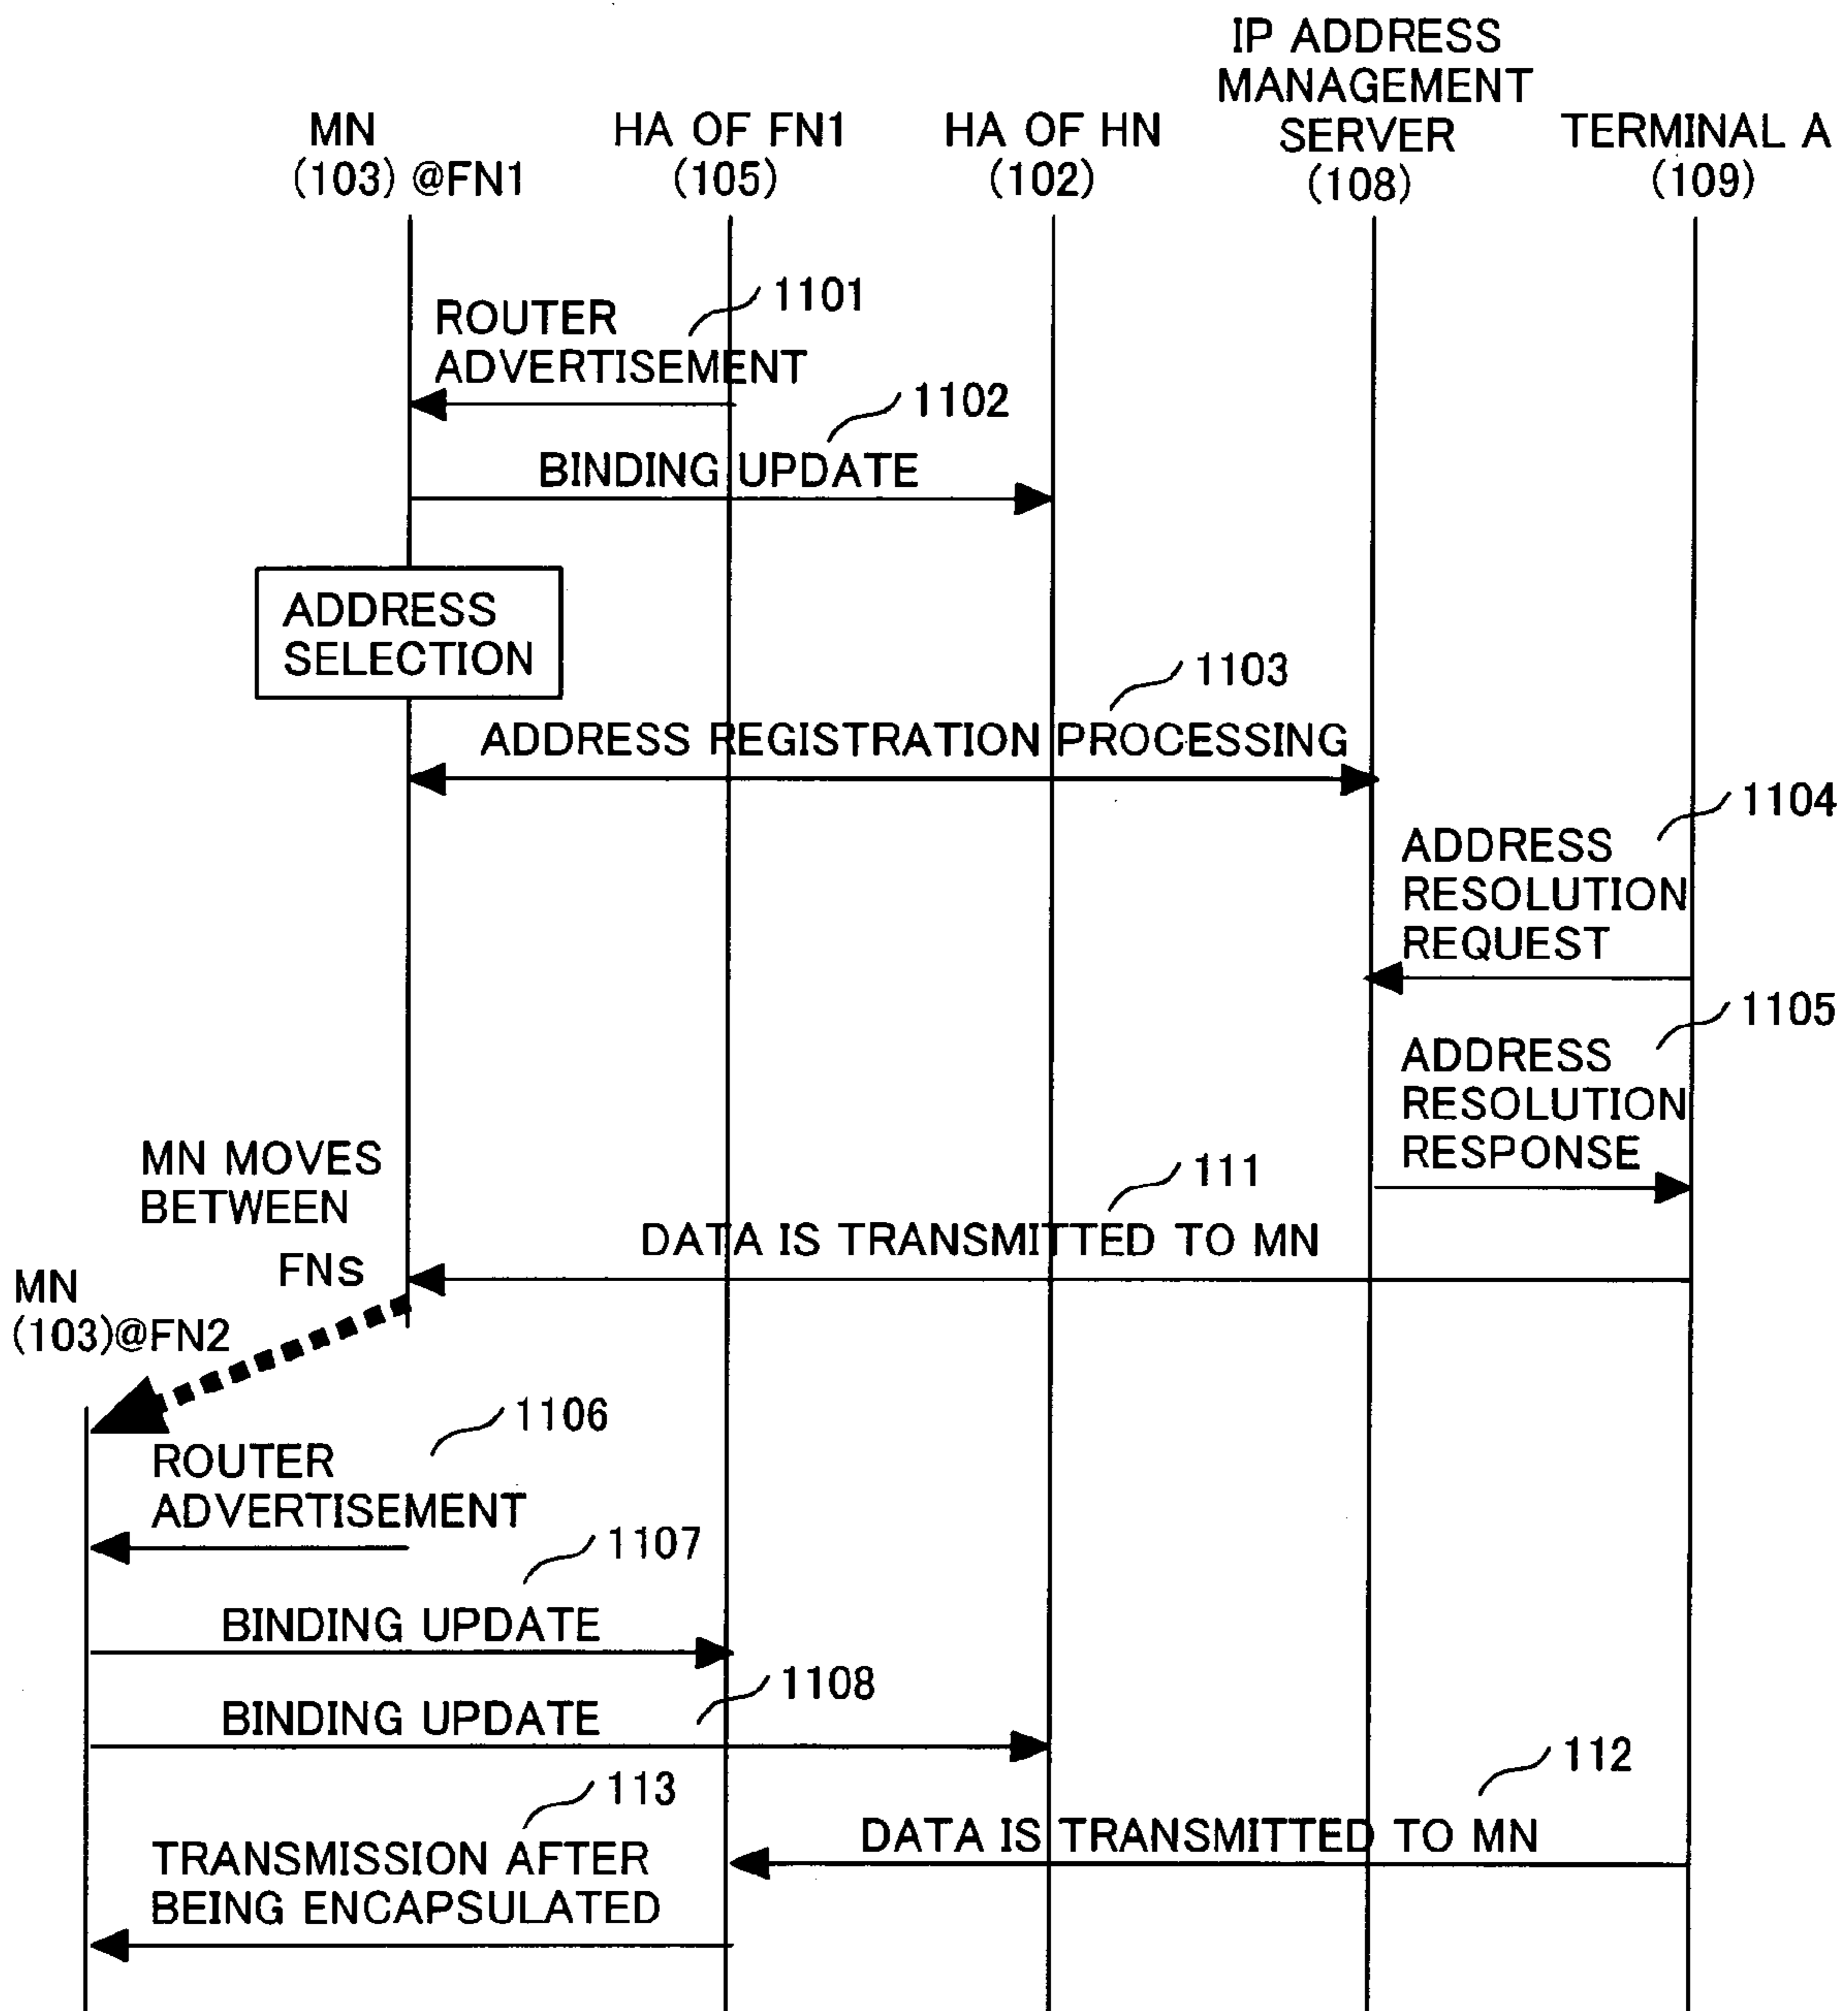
MN
(103) @FN1

HA OF FN1
(105)

HA OF HN
(102)

IP ADDRESS
MANAGEMENT
SERVER
(108)

TERMINAL A
(109)

1101
ROUTER
ADVERTISEMENT

1102
BINDING UPDATE

ADDRESS
SELECTION

1103
ADDRESS REGISTRATION PROCESSING

1104
ADDRESS
RESOLUTION
REQUEST

1105
ADDRESS
RESOLUTION
RESPONSE

MN MOVES
BETWEEN
FNs

111
DATA IS TRANSMITTED TO MN

MN
(103)@FN2

1106
ROUTER
ADVERTISEMENT

1107
BINDING UPDATE

1108
BINDING UPDATE

112
DATA IS TRANSMITTED TO MN

113
TRANSMISSION AFTER
BEING ENCAPSULATED